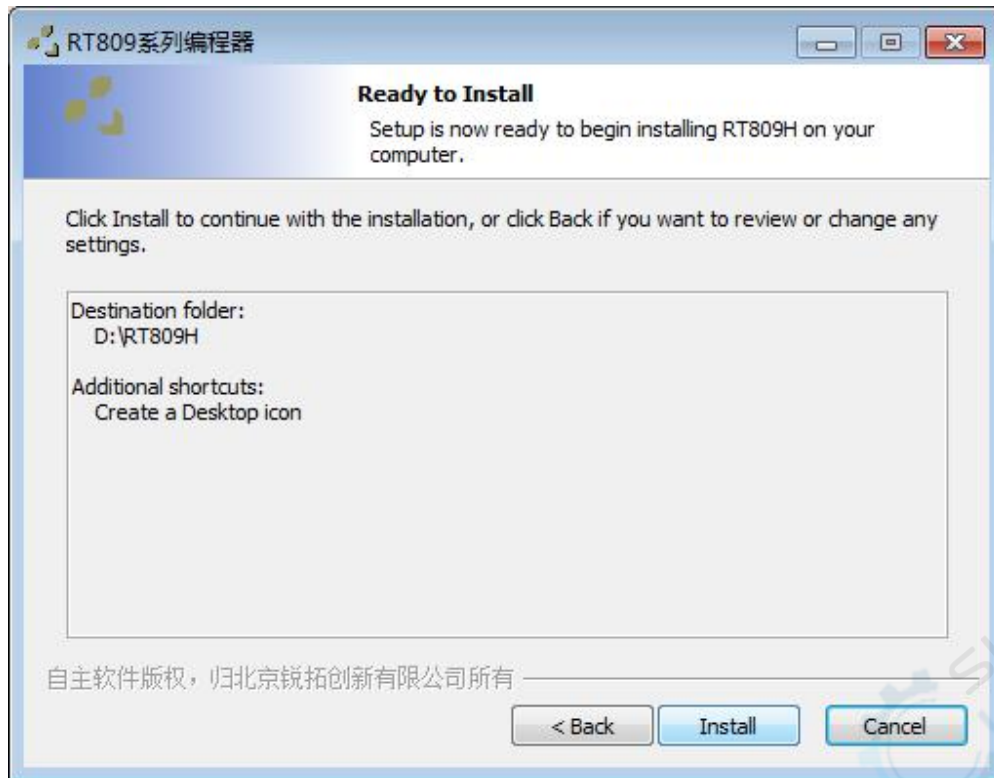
RT809系列编程器

Ready to Install

Setup is now ready to begin installing RT809H on your computer.

Click Install to continue with the installation, or click Back if you want to review or change any settings.

Destination folder:
D:\RT809H

Additional shortcuts:
Create a Desktop icon

自主软件版权，归北京锐拓创新有限公司所有

< Back
Install
Cancel